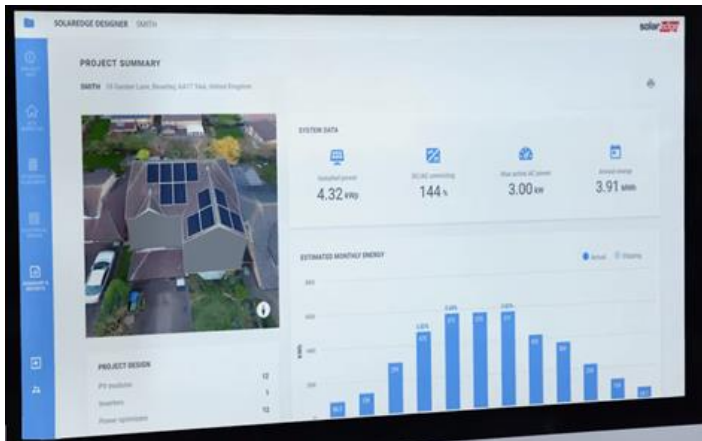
SOLAREDGE DESIGNER SMITH

solaredge

PROJECT SUMMARY

SMITH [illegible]

SYSTEM DATA

Installed power
4.32 kWp

DC/AC oversizing
144 %

Max active AC power
3.00 kW

Annual energy
3.91 MWh

ESTIMATED MONTHLY ENERGY

Actual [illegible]

PROJECT DESIGN

PV modules 12

Inverters 1

Power optimizers 12